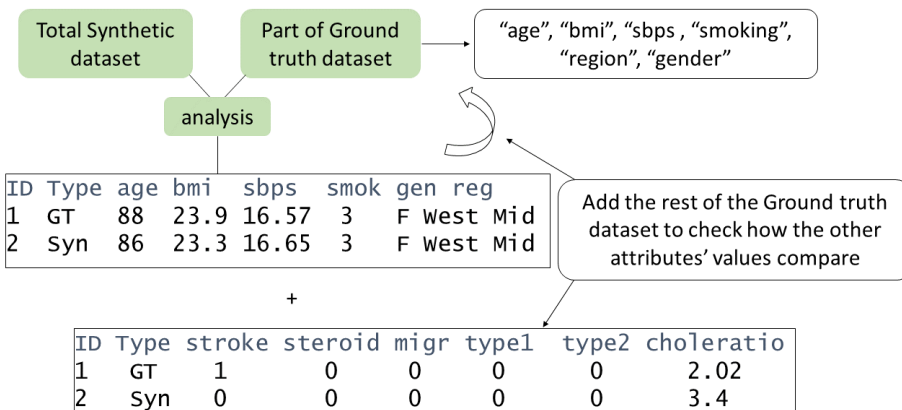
Total Synthetic dataset

Part of Ground truth dataset

“age”, “bmi”, “sbps , “smoking”, “region”, “gender”

analysis

| ID | Type | age | bmi | sbps | smok | gen | reg |
|---|---|---|---|---|---|---|---|
| 1 | GT | 88 | 23.9 | 16.57 | 3 | F | West Mid |
| 2 | Syn | 86 | 23.3 | 16.65 | 3 | F | West Mid |

Add the rest of the Ground truth dataset to check how the other attributes’ values compare

+

| ID | Type | stroke | steroid | migr | type1 | type2 | choleratio |
|---|---|---|---|---|---|---|---|
| 1 | GT | 1 | 0 | 0 | 0 | 0 | 2.02 |
| 2 | Syn | 0 | 0 | 0 | 0 | 0 | 3.4 |